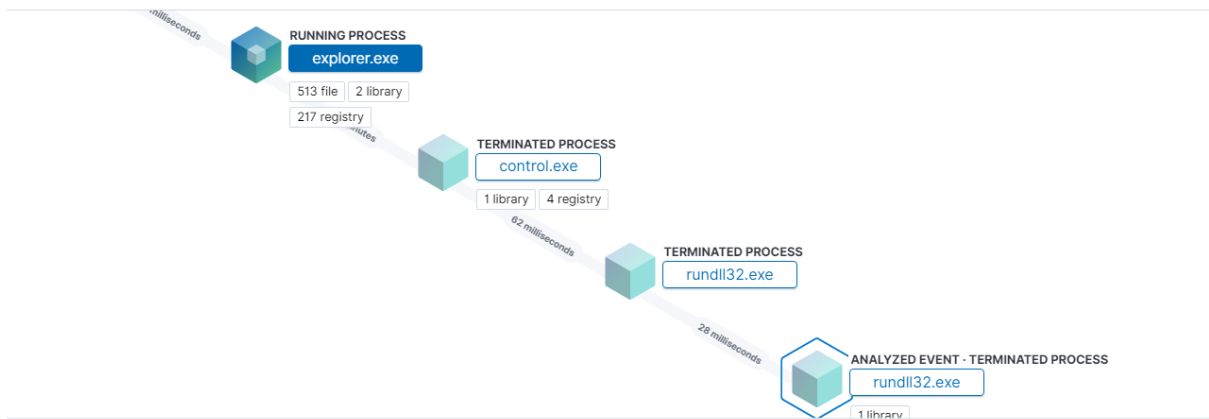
milliseconds

RUNNING PROCESS
explorer.exe
513 file 2 library
217 registry

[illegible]nutes

TERMINATED PROCESS
control.exe
1 library 4 registry

62 milliseconds

TERMINATED PROCESS
rundll32.exe

28 milliseconds

ANALYZED EVENT · TERMINATED PROCESS
rundll32.exe
1 library